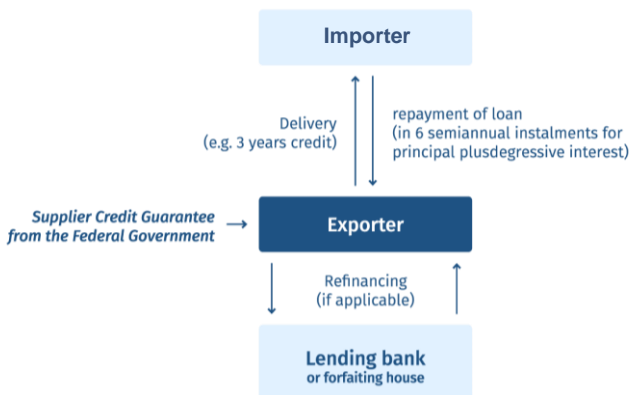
Importer

Delivery
(e.g. 3 years credit)

repayment of loan
(in 6 semiannual instalments for principal plusdegressive interest)

Supplier Credit Guarantee from the Federal Government

Exporter

Refinancing
(if applicable)

Lending bank
or forfaiting house